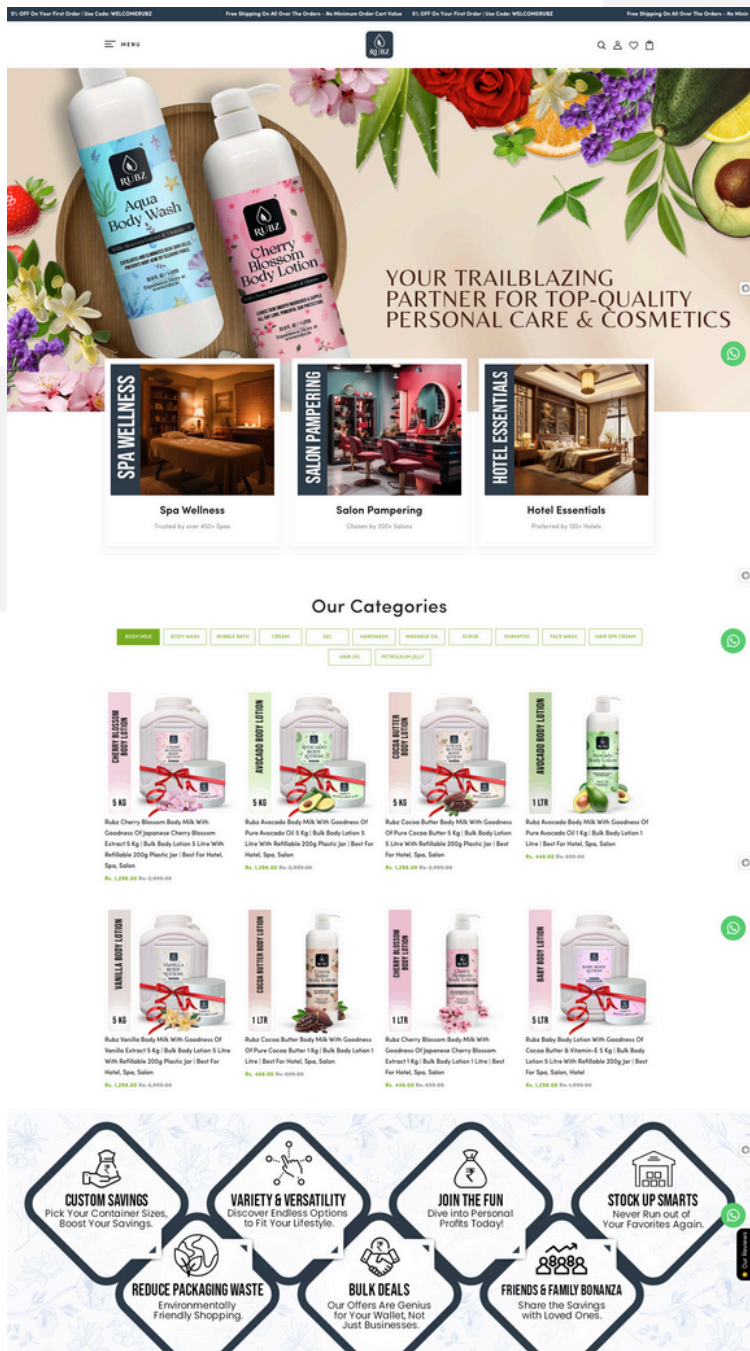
% OFF On Your First Order | Use Code: WELCOMERUBZ Free Shipping On All Over The Orders - No Minimum Order Cart Value % OFF On Your First Order | Use Code: WELCOMERUBZ Free Shipping On All Over The Orders - No Minim

MENU

RUBZ

RUBZ Aqua Body Wash

RUBZ Cherry Blossom Body Lotion

YOUR TRAILBLAZING PARTNER FOR TOP-QUALITY PERSONAL CARE & COSMETICS

SPA WELLNESS
Spa Wellness
Trusted by over 450+ Spas

SALON PAMPERING
Salon Pampering
Chosen by 200+ Salons

HOTEL ESSENTIALS
Hotel Essentials
Preferred by 120+ Hotels

Our Categories

BODY MILK BODY WASH BUBBLE BATH CREAM GEL HANDWASH MASSAGE OIL SCRUB SHAMPOO FACE WASH HAIR SPA CREAM HAIR OIL PETROLEUM JELLY

CHERRY BLOSSOM BODY LOTION 5 KG
Rubz Cherry Blossom Body Milk With Goodness Of Japanese Cherry Blossom Extract 5 Kg | Bulk Body Lotion 5 Litre With Refillable 200g Plastic Jar | Best For Hotel, Spa, Salon
Rs. 1,298.00 Rs. 2,999.00

AVOCADO BODY LOTION 5 KG
Rubz Avocado Body Milk With Goodness Of Pure Avocado Oil 5 Kg | Bulk Body Lotion 5 Litre With Refillable 200g Plastic Jar | Best For Hotel, Spa, Salon
Rs. 1,298.00 Rs. 2,999.00

COCOA BUTTER BODY LOTION 5 KG
Rubz Cocoa Butter Body Milk With Goodness Of Pure Cocoa Butter 5 Kg | Bulk Body Lotion 5 Litre With Refillable 200g Plastic Jar | Best For Hotel, Spa, Salon
Rs. 1,298.00 Rs. 2,999.00

AVOCADO BODY LOTION 1 LTR
Rubz Avocado Body Milk With Goodness Of Pure Avocado Oil 1 Kg | Bulk Body Lotion 1 Litre | Best For Hotel, Spa, Salon
Rs. 448.00 Rs. 699.00

VANILLA BODY LOTION 5 KG
Rubz Vanilla Body Milk With Goodness Of Vanilla Extract 5 Kg | Bulk Body Lotion 5 Litre With Refillable 200g Plastic Jar | Best For Hotel, Spa, Salon
Rs. 1,298.00 Rs. 2,999.00

COCOA BUTTER BODY LOTION 1 LTR
Rubz Cocoa Butter Body Milk With Goodness Of Pure Cocoa Butter 1 Kg | Bulk Body Lotion 1 Litre | Best For Hotel, Spa, Salon
Rs. 448.00 Rs. 699.00

CHERRY BLOSSOM BODY LOTION 1 LTR
Rubz Cherry Blossom Body Milk With Goodness Of Japanese Cherry Blossom Extract 1 Kg | Bulk Body Lotion 1 Litre | Best For Hotel, Spa, Salon
Rs. 448.00 Rs. 699.00

BABY BODY LOTION 5 LTR
Rubz Baby Body Lotion With Goodness Of Cocoa Butter & Vitamin-E 5 Kg | Bulk Body Lotion 5 Litre With Refillable 200g Jar | Best For Spa, Salon, Hotel
Rs. 1,298.00 Rs. 1,999.00

CUSTOM SAVINGS
Pick Your Container Sizes, Boost Your Savings.

VARIETY & VERSATILITY
Discover Endless Options to Fit Your Lifestyle.

JOIN THE FUN
Dive into Personal Profits Today!

STOCK UP SMARTS
Never Run out of Your Favorites Again.

REDUCE PACKAGING WASTE
Environmentally Friendly Shopping.

BULK DEALS
Our Offers Are Genius for Your Wallet, Not Just Businesses.

FRIENDS & FAMILY BONANZA
Share the Savings with Loved Ones.

Our Reviews